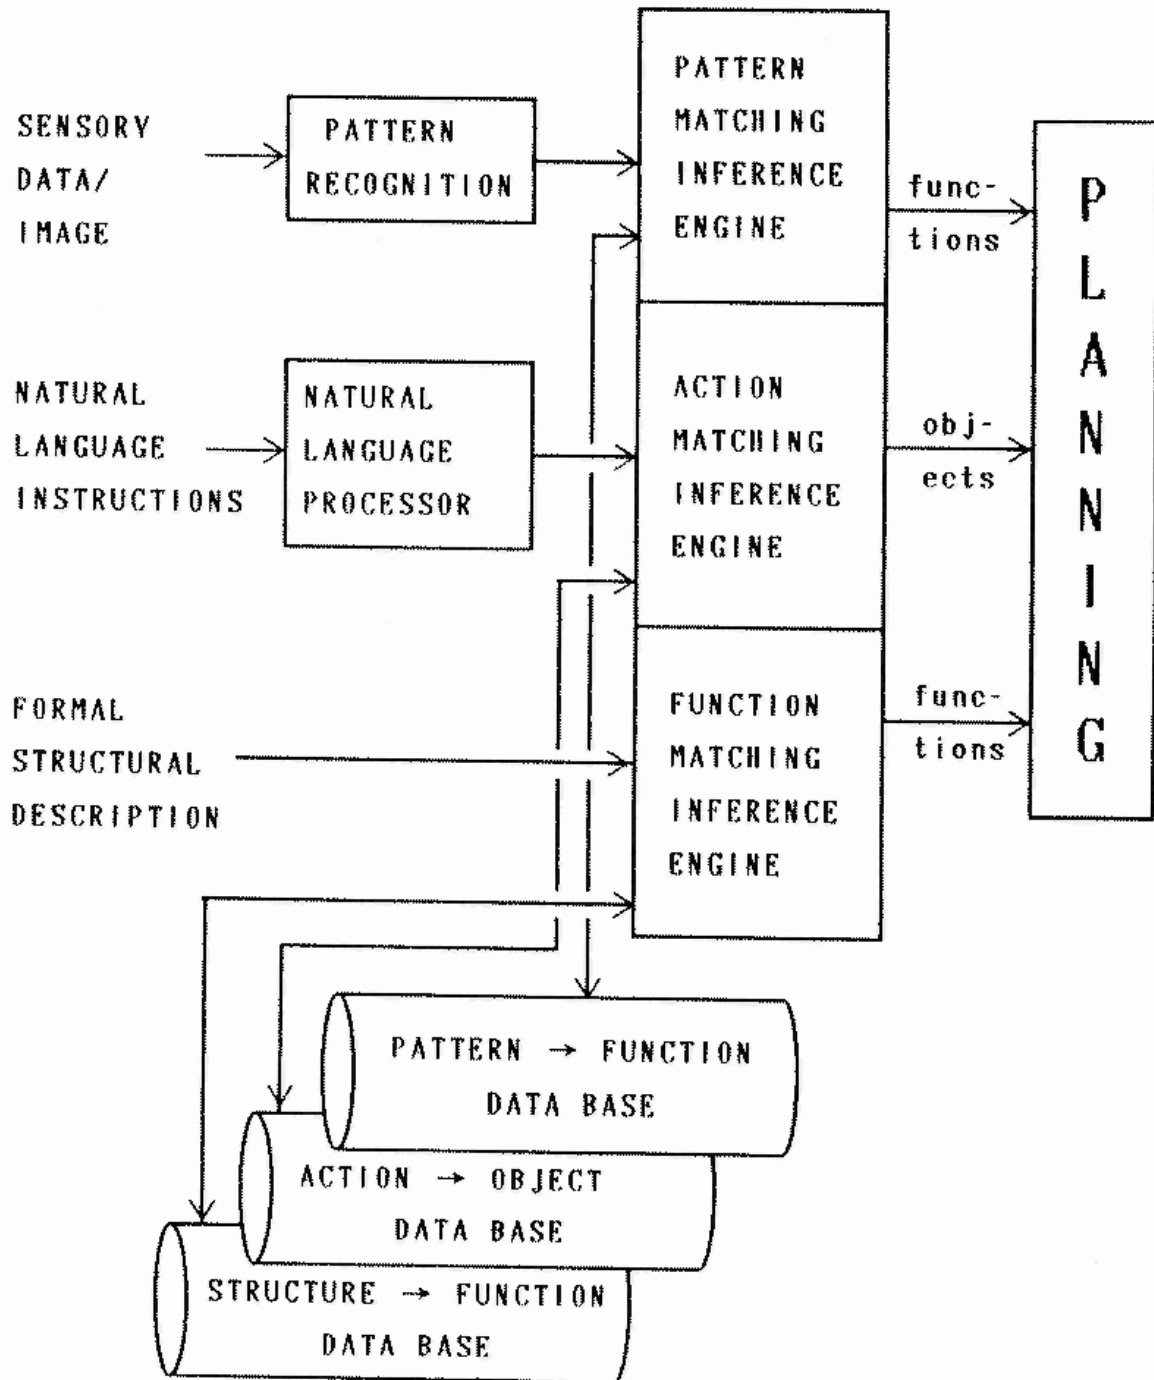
SENSORY DATA/ IMAGE

PATTERN RECOGNITION

PATTERN MATCHING INFERENCE ENGINE

functions

PLANNING

NATURAL LANGUAGE INSTRUCTIONS

NATURAL LANGUAGE PROCESSOR

ACTION MATCHING INFERENCE ENGINE

objects

FORMAL STRUCTURAL DESCRIPTION

FUNCTION MATCHING INFERENCE ENGINE

functions

PATTERN $\rightarrow$ FUNCTION DATA BASE

ACTION $\rightarrow$ OBJECT DATA BASE

STRUCTURE $\rightarrow$ FUNCTION DATA BASE